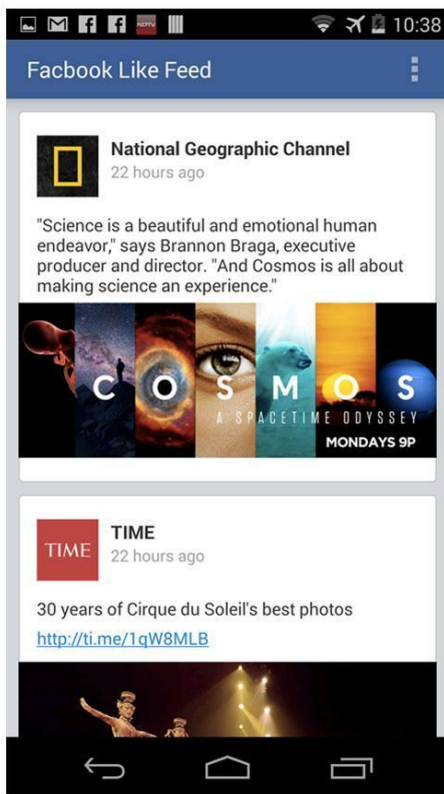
NDTV 10:38

Facbook Like Feed

National Geographic Channel
22 hours ago

"Science is a beautiful and emotional human endeavor," says Brannon Braga, executive producer and director. "And Cosmos is all about making science an experience."

COSMOS
A SPACETIME ODYSSEY
MONDAYS 9P

TIME
TIME
22 hours ago

30 years of Cirque du Soleil's best photos
http://ti.me/1qW8MLB